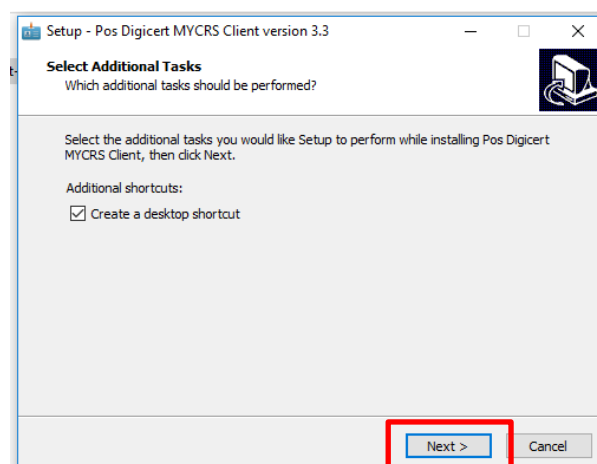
Setup - Pos Digicert MYCRS Client version 3.3

Select Additional Tasks
Which additional tasks should be performed?

Select the additional tasks you would like Setup to perform while installing Pos Digicert MYCRS Client, then click Next.

Additional shortcuts:

Create a desktop shortcut

Next >

Cancel